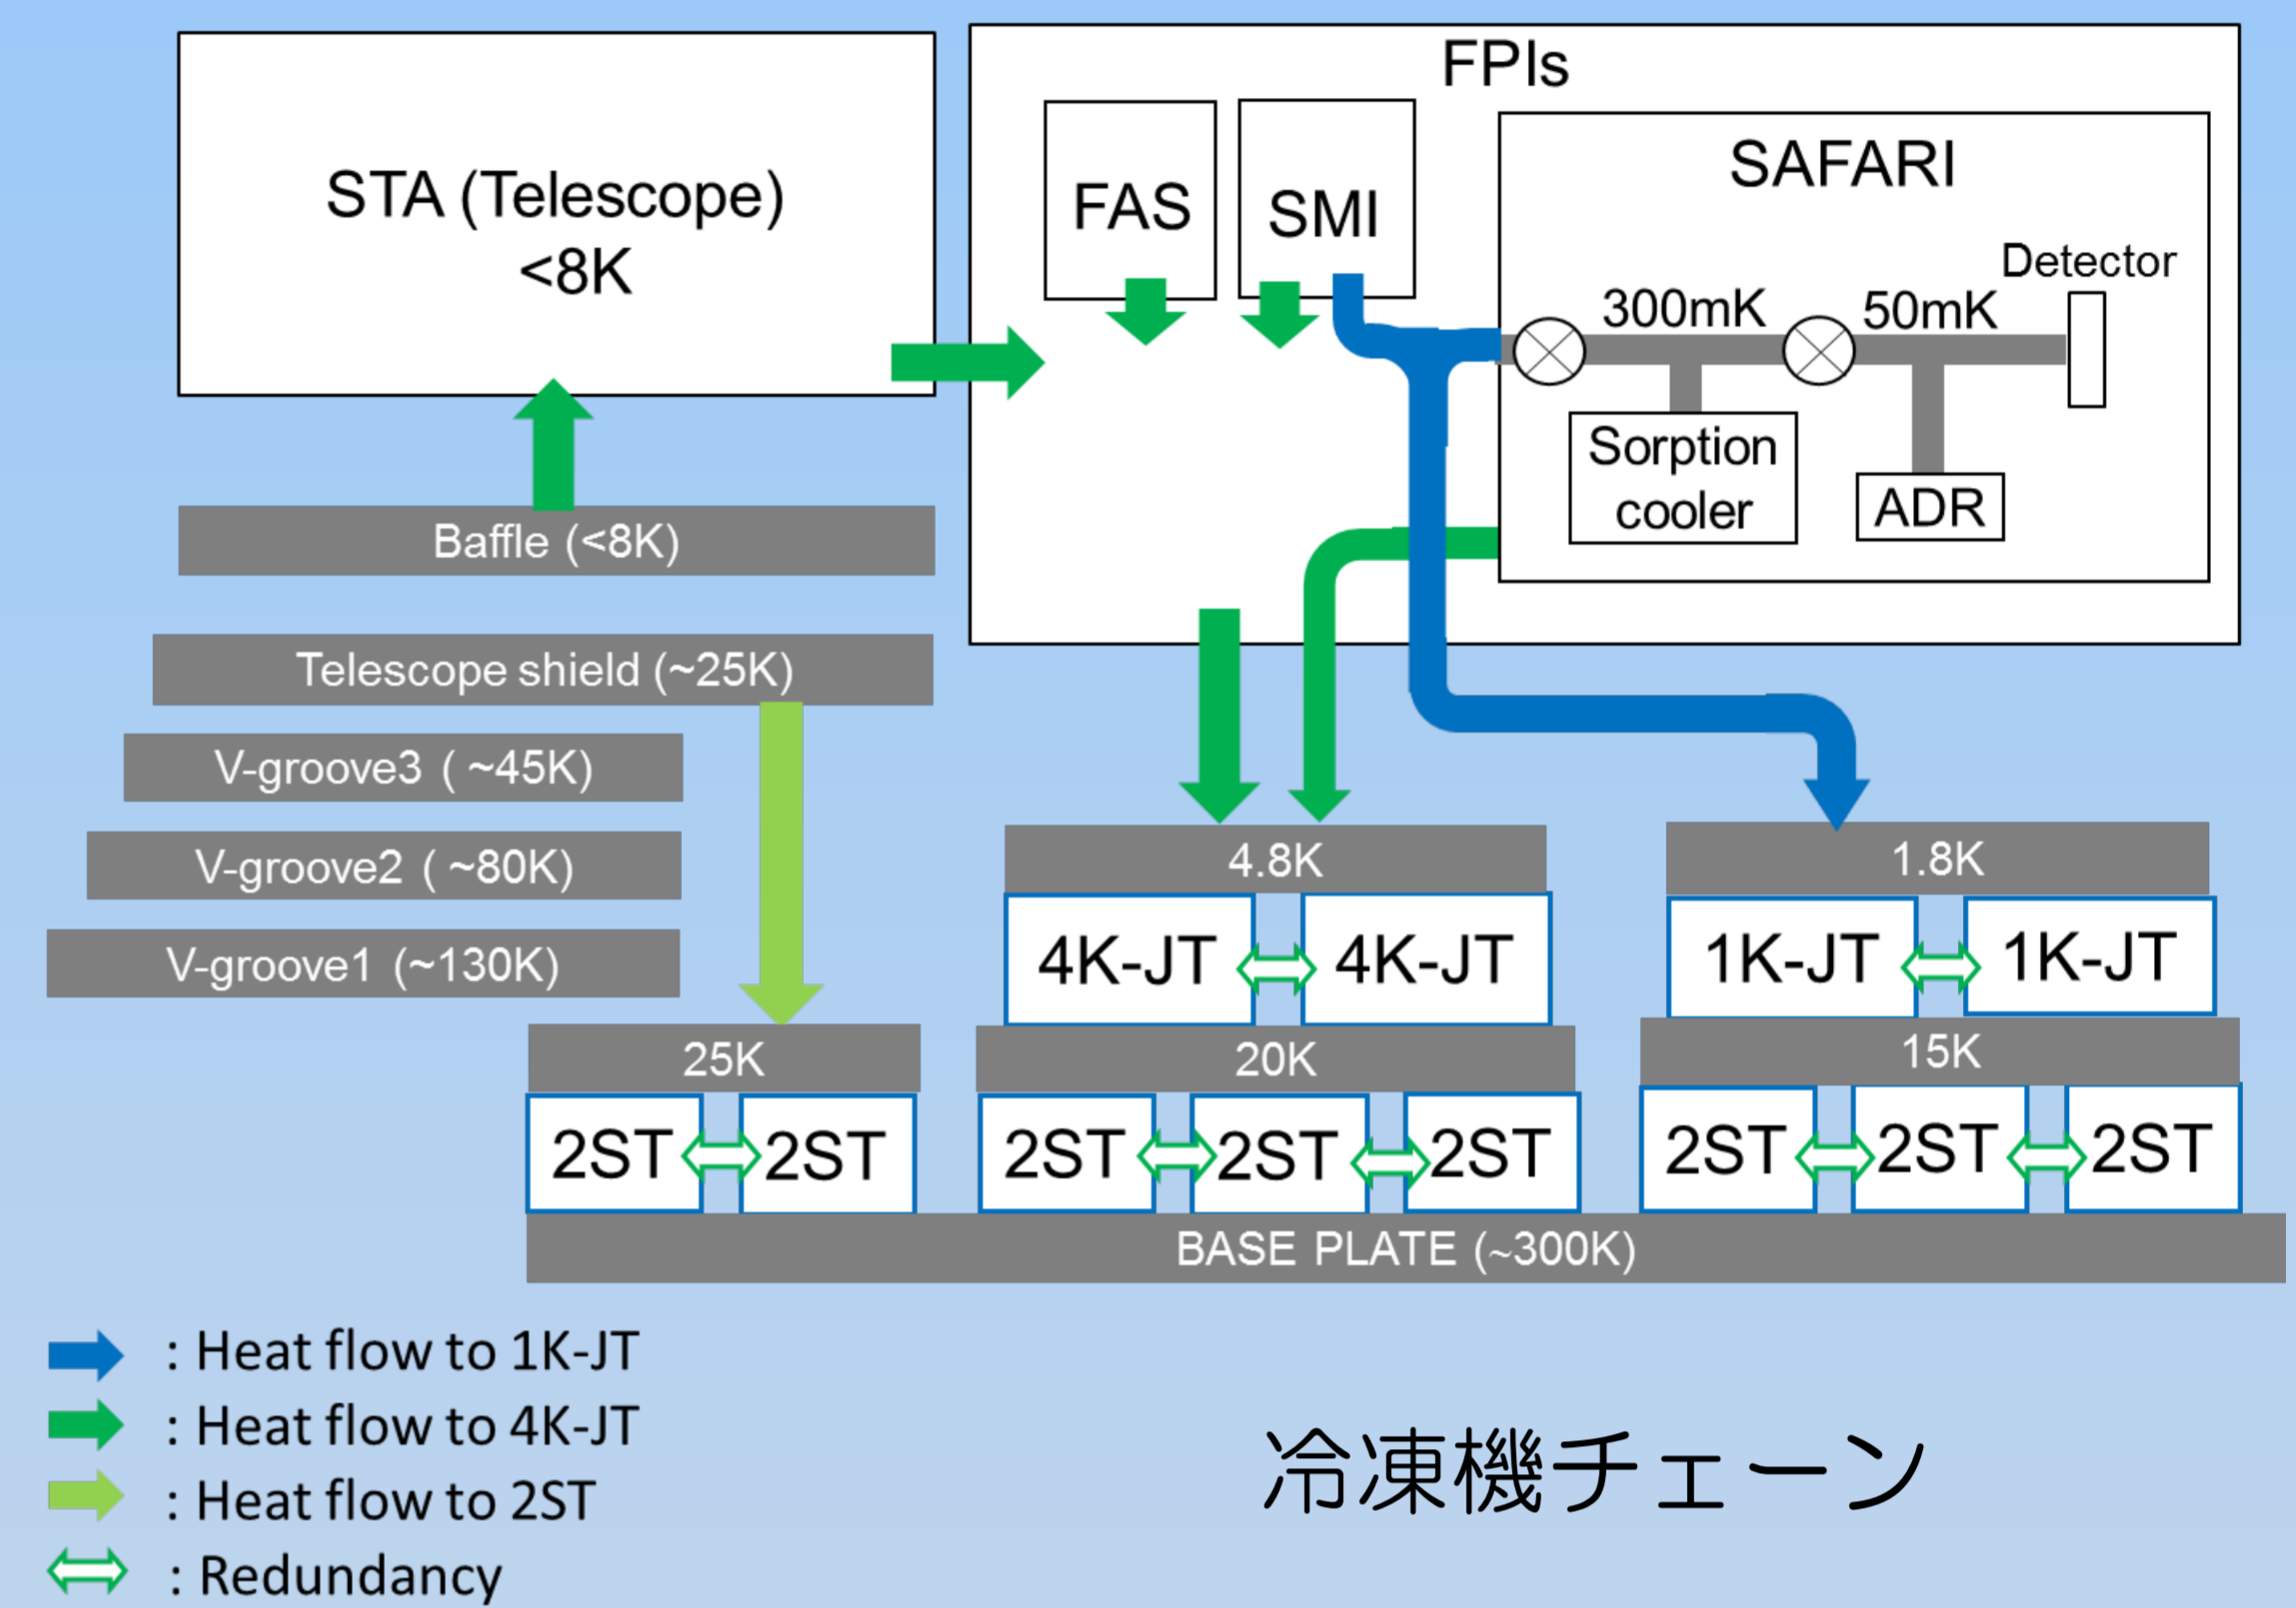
STA (Telescope)
<8K

FPIs

FAS

SMI

SAFARI

Detector

300mK

50mK

Sorption cooler

ADR

Baffle (<8K)

Telescope shield (~25K)

V-groove3 ( ~45K)

V-groove2 ( ~80K)

V-groove1 (~130K)

4.8K

4K-JT

4K-JT

1.8K

1K-JT

1K-JT

25K

2ST

2ST

20K

2ST

2ST

2ST

15K

2ST

2ST

2ST

BASE PLATE (~300K)

: Heat flow to 1K-JT

: Heat flow to 4K-JT

: Heat flow to 2ST

: Redundancy

冷凍機チェーン